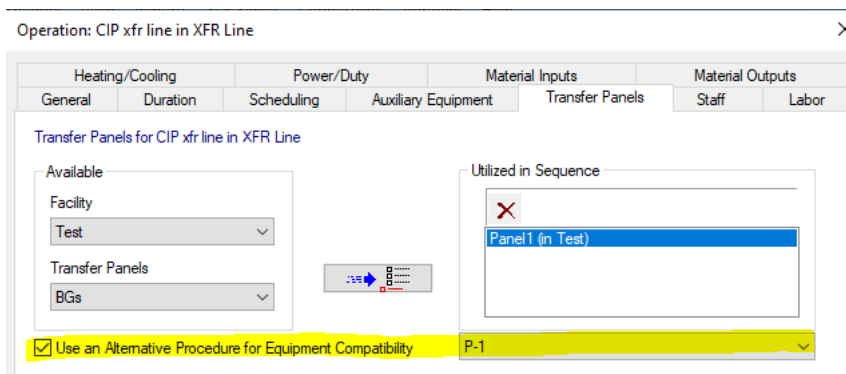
Operation: CIP xfr line in XFR Line

Heating/Cooling
Power/Duty
Material Inputs
Material Outputs
General
Duration
Scheduling
Auxiliary Equipment
Transfer Panels
Staff
Labor

Transfer Panels for CIP xfr line in XFR Line

Available
Facility
Test
Transfer Panels
BGs

Utilized in Sequence
Panel1 (in Test)

Use an Alternative Procedure for Equipment Compatibility
P-1